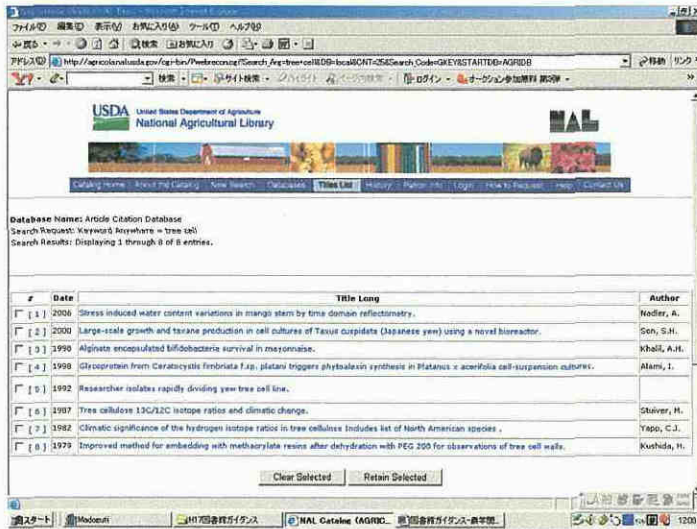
ファイル(F) 編集(E) 表示(V) お気に入り(A) ツール(T) ヘルプ(H)
戻る 検索 お気に入り
アドレス(D) http://agricola.nal.usda.gov/cgi-bin/Pwebrecon.cgi?Search_Arg=tree+cell&DB=local&CNT=25&Search_Code=GKEY&STARTDB=AGRIDB
移動 リンク
検索 サイト検索 ログイン オークション参加無料 第5弾

USDA United States Department of Agriculture
National Agricultural Library
NAL

Catalog Home | About the Catalog | New Search | Databases | Titles List | History | Patron Info | Login | How to Request | Help | Contact Us

Database Name: Article Citation Database
Search Request: Keyword Anywhere = tree cell
Search Results: Displaying 1 through 8 of 8 entries.

| # | Date | Title Long | Author |
|---|---|---|---|
| [ 1 ] | 2006 | Stress induced water content variations in mango stem by time domain reflectometry. | Nadler, A. |
| [ 2 ] | 2000 | Large-scale growth and taxane production in cell cultures of Taxus cuspidata (Japanese yew) using a novel bioreactor. | Son, S.H. |
| [ 3 ] | 1998 | Alginate encapsulated bifidobacteria survival in mayonnaise. | Khalil, A.H. |
| [ 4 ] | 1998 | Glycoprotein from Ceratocystis fimbriata f.sp. platani triggers phytoalexin synthesis in Platanus x acerifolia cell-suspension cultures. | Alami, I. |
| [ 5 ] | 1992 | Researcher isolates rapidly dividing yew tree cell line. | |
| [ 6 ] | 1987 | Tree cellulose 13C/12C isotope ratios and climatic change. | Stuiver, M. |
| [ 7 ] | 1982 | Climatic significance of the hydrogen isotope ratios in tree cellulose includes list of North American species . | Yapp, C.J. |
| [ 8 ] | 1979 | Improved method for embedding with methacrylate resins after dehydration with PEG 200 for observations of tree cell walls. | Kushida, H. |

Clear Selected Retain Selected

スタート Madonna H17図書館ガイダンス NAL Catalog (AGRIC... 図書館ガイダンス-農学部...